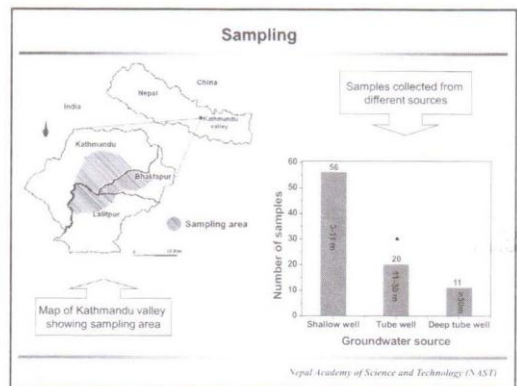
Sampling

China

Nepal

India

Kathmandu valley

Kathmandu

Bhaktapur

Lalitpur

Sampling area

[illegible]

Map of Kathmandu valley showing sampling area

Samples collected from different sources

Number of samples

60
50
40
30
20
10
0

56
5-17 m

20
11-30 m

11
>30m

Shallow well
Tube well
Deep tube well

Groundwater source

Nepal Academy of Science and Technology (NAST)